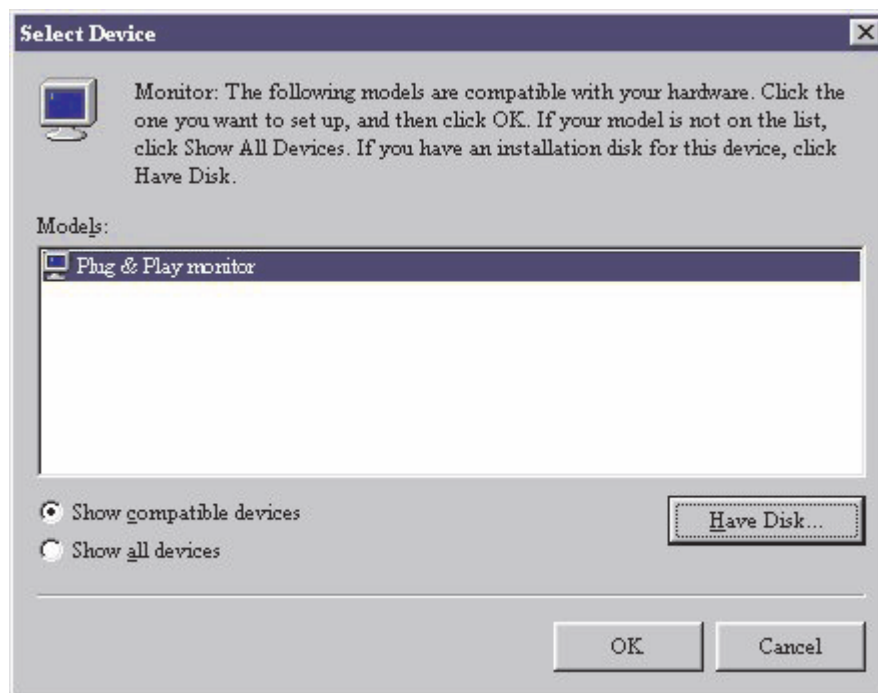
Select Device

Monitor: The following models are compatible with your hardware. Click the one you want to set up, and then click OK. If your model is not on the list, click Show All Devices. If you have an installation disk for this device, click Have Disk.

Models:

Plug & Play monitor

Show compatible devices

Show all devices

Have Disk...

OK

Cancel